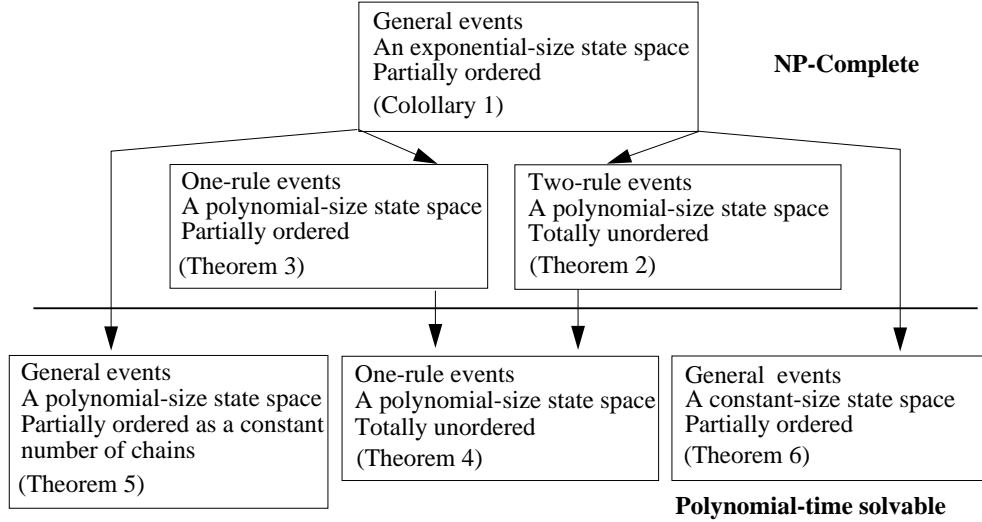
General events
An exponential-size state space
Partially ordered
(Colollary 1)

NP-Complete

One-rule events
A polynomial-size state space
Partially ordered
(Theorem 3)

Two-rule events
A polynomial-size state space
Totally unordered
(Theorem 2)

General events
A polynomial-size state space
Partially ordered as a constant number of chains
(Theorem 5)

One-rule events
A polynomial-size state space
Totally unordered
(Theorem 4)

General events
A constant-size state space
Partially ordered
(Theorem 6)

Polynomial-time solvable